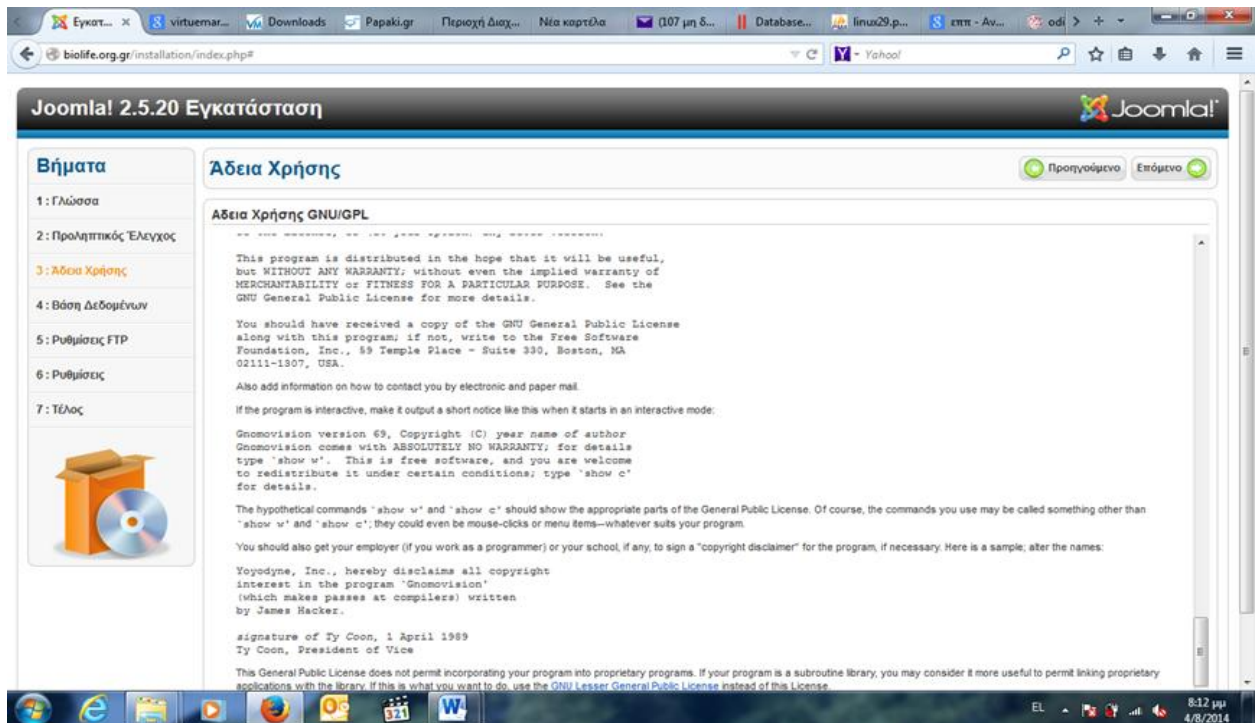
Εγκατ... × virtuemar... Downloads Papaki.gr Περιοχή Διαχ... Νέα καρτέλα (107 μη δ... Database... linux29.p... επιτ - Αν... odi

biolife.org.gr/installation/index.php#

Yahoo!

Joomla! 2.5.20 Εγκατάσταση

Joomla!

Βήματα

1 : Γλώσσα

2 : Προληπτικός Έλεγχος

3 : Άδεια Χρήσης

4 : Βάση Δεδομένων

5 : Ρυθμίσεις FTP

6 : Ρυθμίσεις

7 : Τέλος

Άδεια Χρήσης

Προηγούμενο Επόμενο

Άδεια Χρήσης GNU/GPL

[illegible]

This program is distributed in the hope that it will be useful, but WITHOUT ANY WARRANTY; without even the implied warranty of MERCHANTABILITY or FITNESS FOR A PARTICULAR PURPOSE. See the GNU General Public License for more details.

You should have received a copy of the GNU General Public License along with this program; if not, write to the Free Software Foundation, Inc., 59 Temple Place - Suite 330, Boston, MA 02111-1307, USA.

Also add information on how to contact you by electronic and paper mail.

If the program is interactive, make it output a short notice like this when it starts in an interactive mode:

Gnomovision version 69, Copyright (C) year name of author Gnomovision comes with ABSOLUTELY NO WARRANTY; for details type `show w'. This is free software, and you are welcome to redistribute it under certain conditions; type `show c' for details.

The hypothetical commands `show w' and `show c' should show the appropriate parts of the General Public License. Of course, the commands you use may be called something other than `show w' and `show c'; they could even be mouse-clicks or menu items--whatever suits your program.

You should also get your employer (if you work as a programmer) or your school, if any, to sign a "copyright disclaimer" for the program, if necessary. Here is a sample; alter the names:

Yoyodyne, Inc., hereby disclaims all copyright interest in the program `Gnomovision' (which makes passes at compilers) written by James Hacker.

signature of Ty Coon, 1 April 1989
Ty Coon, President of Vice

This General Public License does not permit incorporating your program into proprietary programs. If your program is a subroutine library, you may consider it more useful to permit linking proprietary applications with the library. If this is what you want to do, use the GNU Lesser General Public License instead of this License.

EL 8:12 μμ 4/8/2014